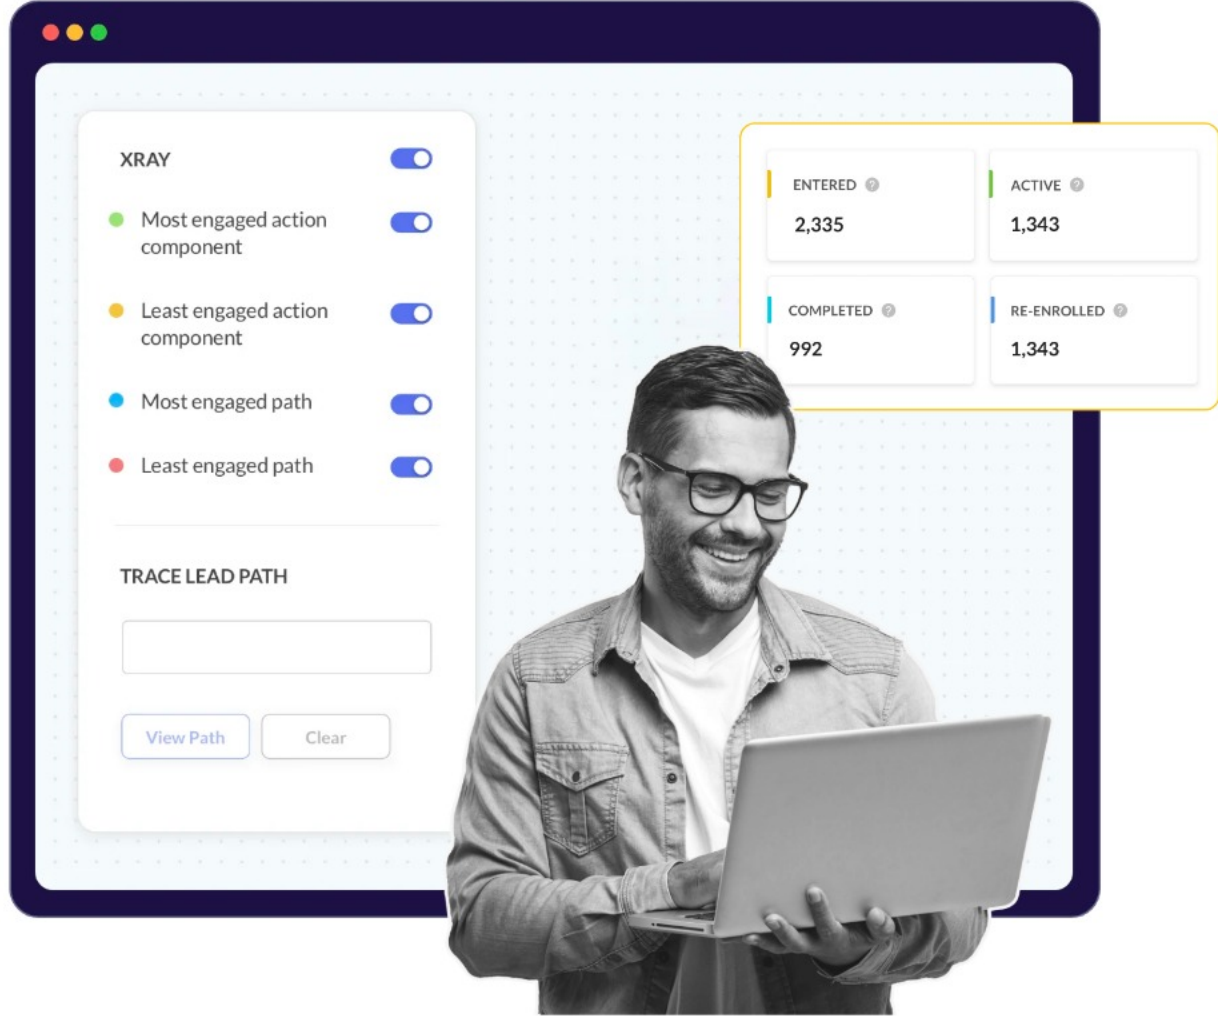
XRAY

Most engaged action component

Least engaged action component

Most engaged path

Least engaged path

TRACE LEAD PATH

View Path

Clear

ENTERED
2,335

ACTIVE
1,343

COMPLETED
992

RE-ENROLLED
1,343